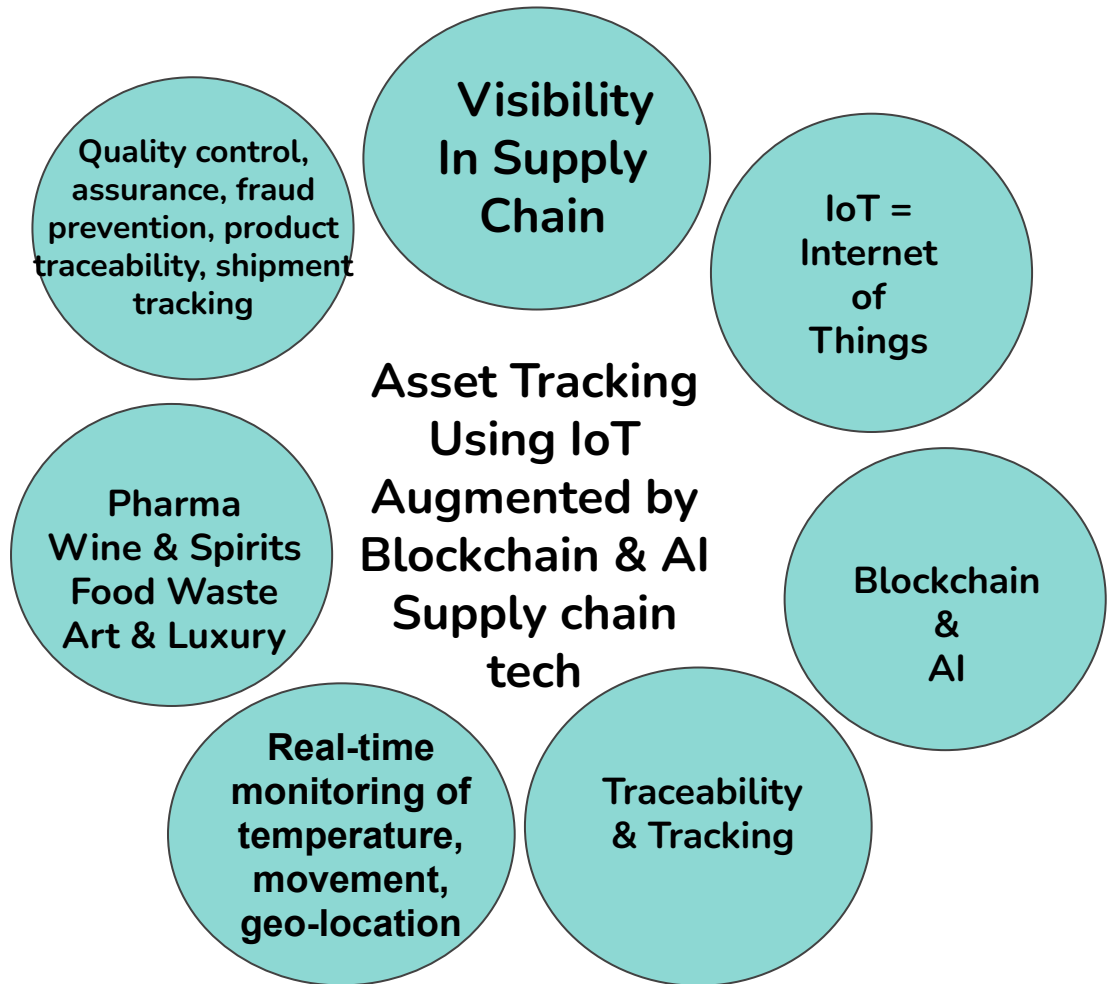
Visibility In Supply Chain

IoT = Internet of Things

Blockchain & AI

Traceability & Tracking

Real-time monitoring of temperature, movement, geo-location

Pharma
Wine & Spirits
Food Waste
Art & Luxury

Quality control, assurance, fraud prevention, product traceability, shipment tracking

Asset Tracking Using IoT Augmented by Blockchain & AI Supply chain tech